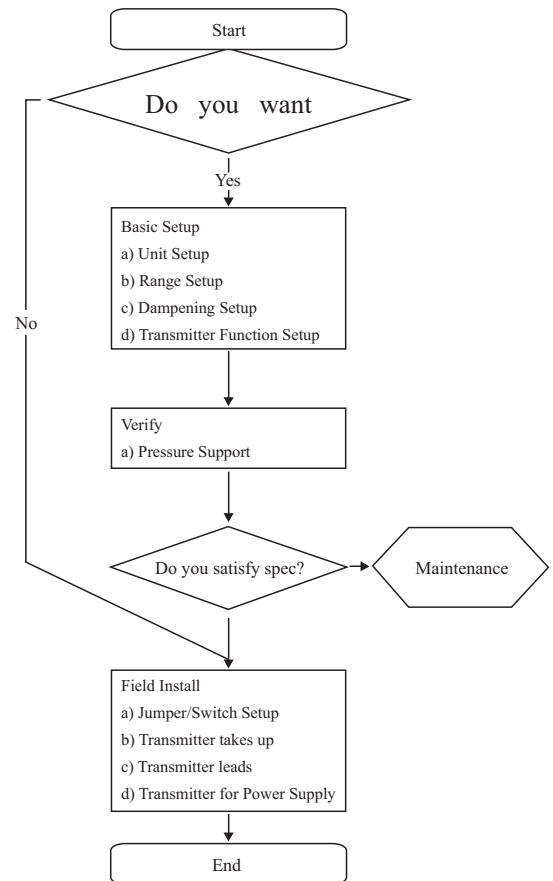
Start

Do you want

Yes

No

Basic Setup
a) Unit Setup
b) Range Setup
c) Dampening Setup
d) Transmitter Function Setup

Verify
a) Pressure Support

Do you satisfy spec?

Maintenance

Field Install
a) Jumper/Switch Setup
b) Transmitter takes up
c) Transmitter leads
d) Transmitter for Power Supply

End